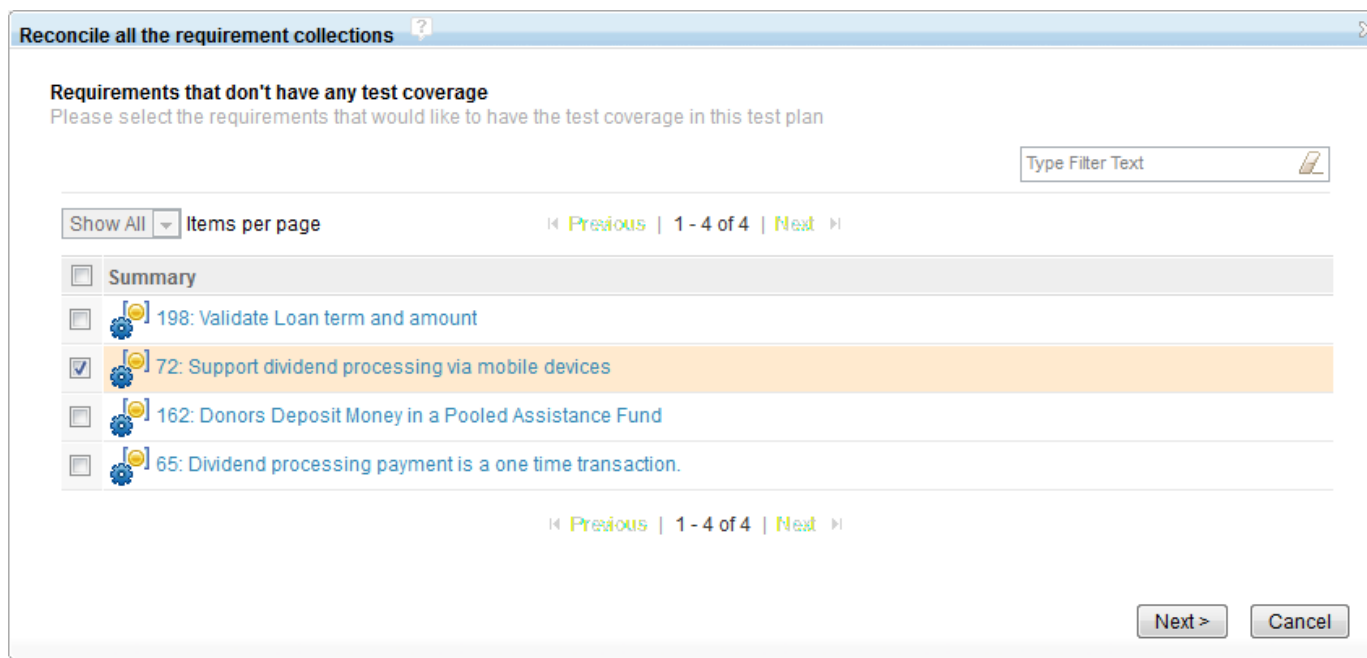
Reconcile all the requirement collections

Requirements that don't have any test coverage
Please select the requirements that would like to have the test coverage in this test plan

Type Filter Text

Show All Items per page

Previous | 1 - 4 of 4 | Next

| | Summary |
|---|---|
| ☐ | 198: Validate Loan term and amount |
| ☑ | 72: Support dividend processing via mobile devices |
| ☐ | 162: Donors Deposit Money in a Pooled Assistance Fund |
| ☐ | 65: Dividend processing payment is a one time transaction. |

Previous | 1 - 4 of 4 | Next

Next > Cancel